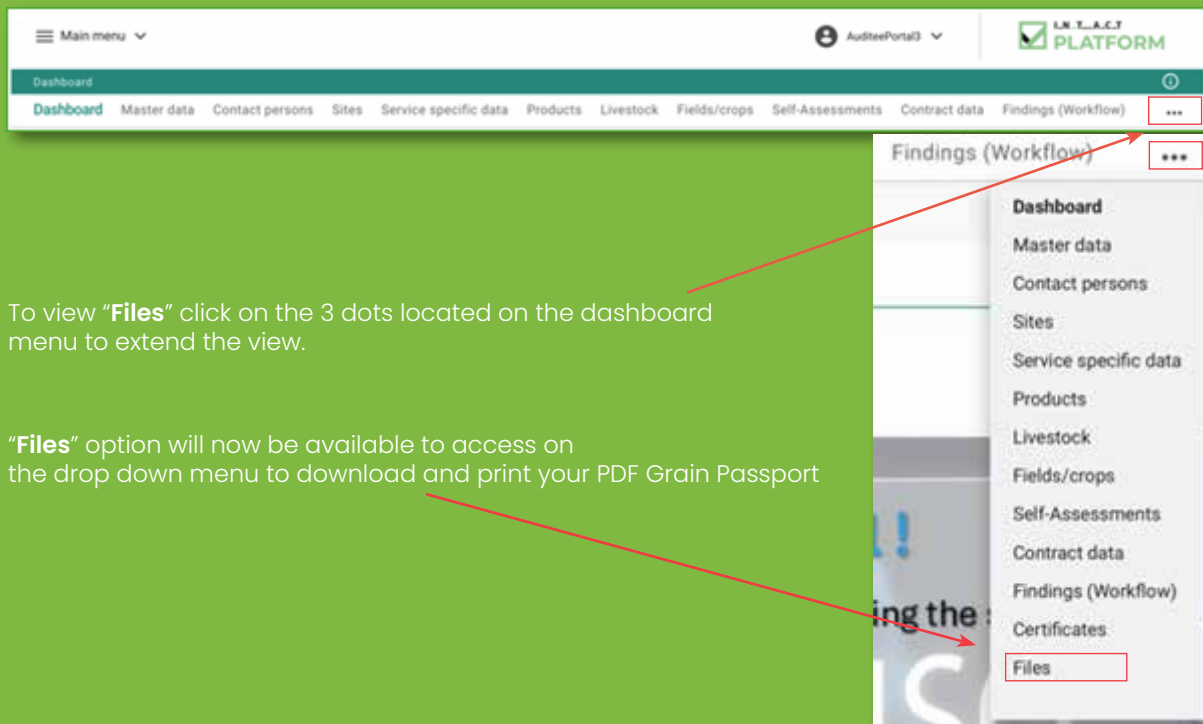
Main menu

AuditeePortal3

I.N_T_A.C.T PLATFORM

Dashboard

Dashboard Master data Contact persons Sites Service specific data Products Livestock Fields/crops Self-Assessments Contract data Findings (Workflow) ...

Findings (Workflow) ...

Dashboard
Master data
Contact persons
Sites
Service specific data
Products
Livestock
Fields/crops
Self-Assessments
Contract data
Findings (Workflow)
Certificates
Files

To view "**Files**" click on the 3 dots located on the dashboard menu to extend the view.

"**Files**" option will now be available to access on the drop down menu to download and print your PDF Grain Passport

ing the